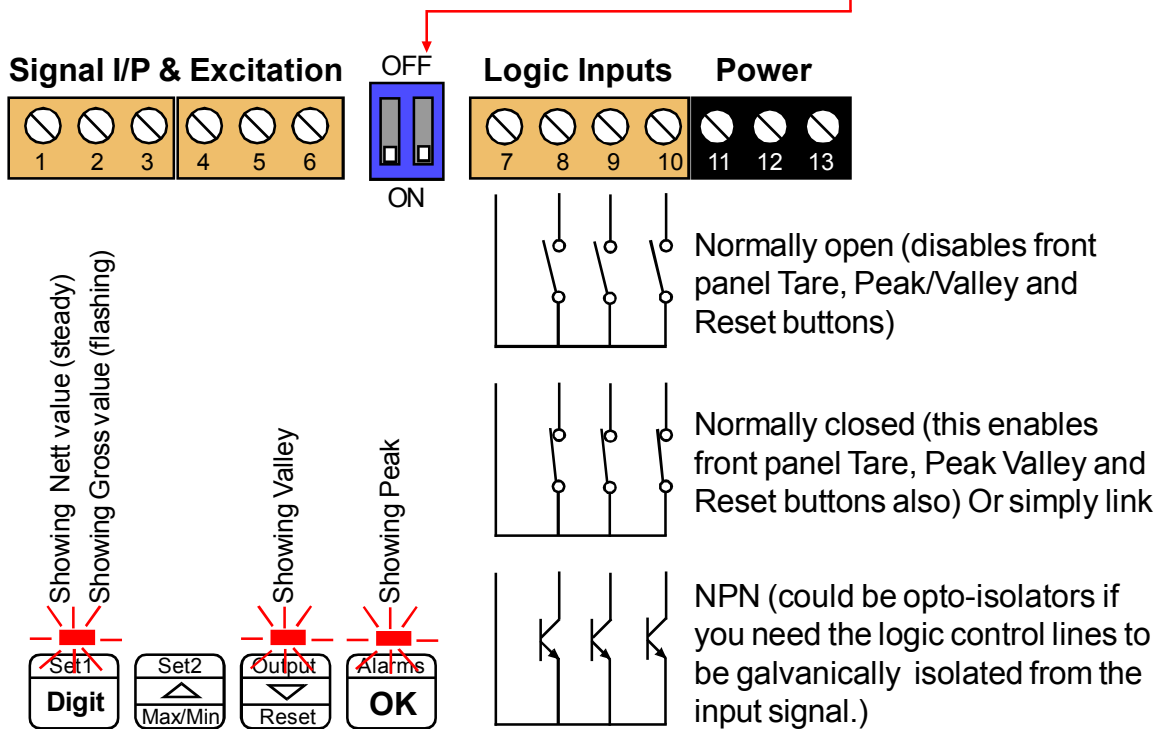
Signal I/P & Excitation

OFF

ON

Logic Inputs

Power

1 2 3 4 5 6 7 8 9 10 11 12 13

Showing Nett value (steady)
Showing Gross value (flashing)

Showing Valley

Showing Peak

Set1
Digit

Set2
Max/Min

Output
Reset

Alarms
OK

Normally open (disables front panel Tare, Peak/Valley and Reset buttons)

Normally closed (this enables front panel Tare, Peak Valley and Reset buttons also) Or simply link

NPN (could be opto-isolators if you need the logic control lines to be galvanically isolated from the input signal.)